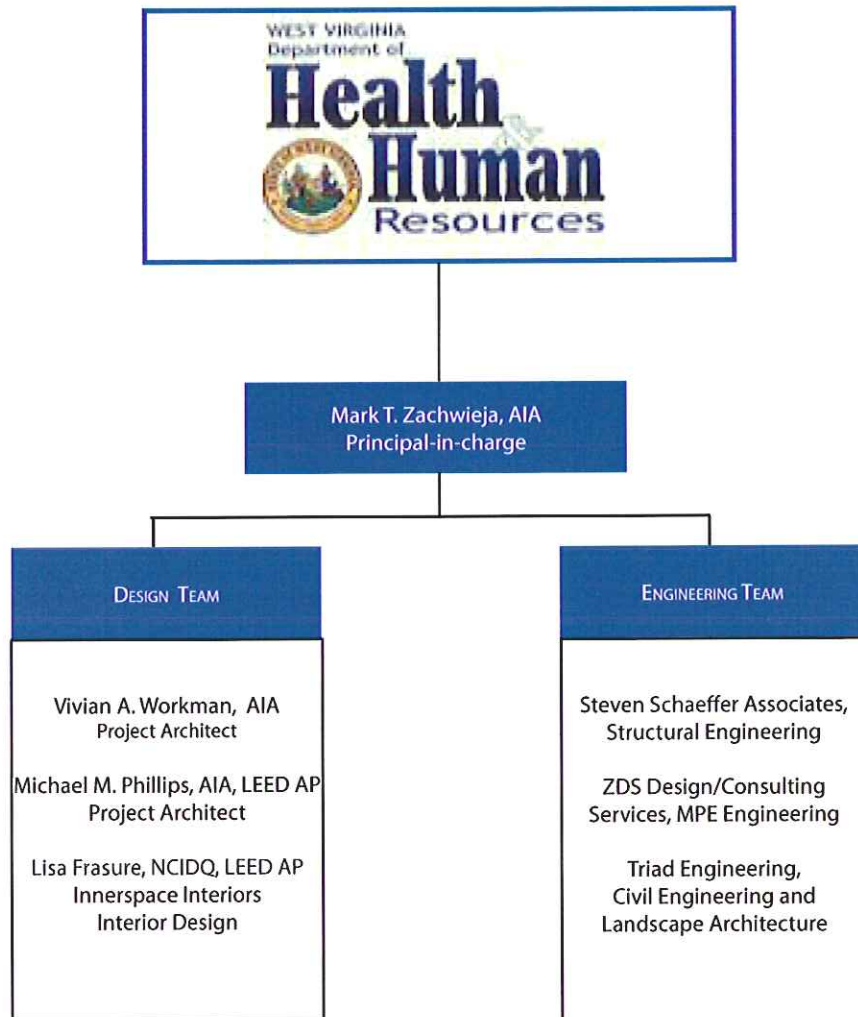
WEST VIRGINIA
Department of
Health
&
Human
Resources

Mark T. Zachwieja, AIA
Principal-in-charge

DESIGN TEAM

Vivian A. Workman, AIA
Project Architect

Michael M. Phillips, AIA, LEED AP
Project Architect

Lisa Frasure, NCIDQ, LEED AP
Innerspace Interiors
Interior Design

ENGINEERING TEAM

Steven Schaeffer Associates,
Structural Engineering

ZDS Design/Consulting
Services, MPE Engineering

Triad Engineering,
Civil Engineering and
Landscape Architecture